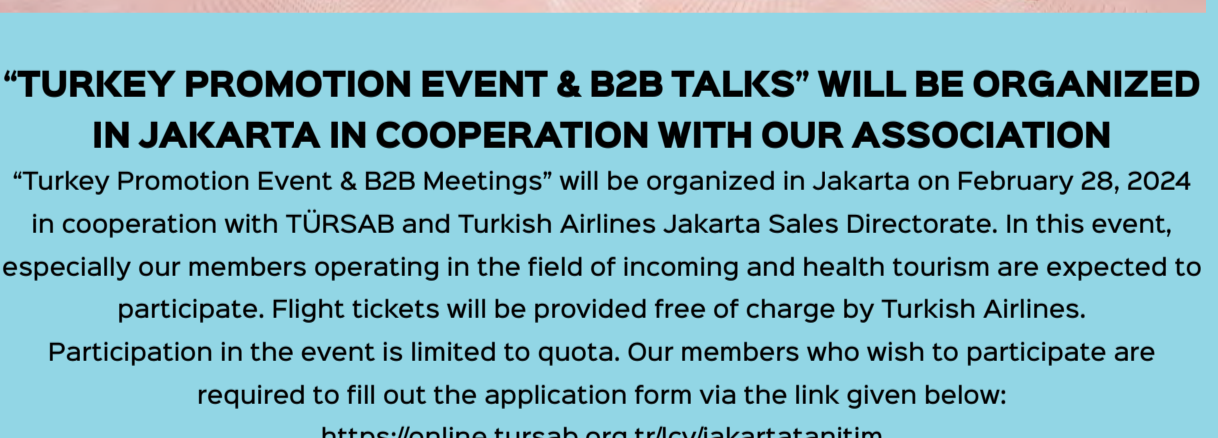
“TURKEY PROMOTION EVENT & B2B TALKS” WILL BE ORGANIZED IN JAKARTA IN COOPERATION WITH OUR ASSOCIATION

“Turkey Promotion Event & B2B Meetings” will be organized in Jakarta on February 28, 2024 in cooperation with TÜRSAB and Turkish Airlines Jakarta Sales Directorate. In this event, especially our members operating in the field of incoming and health tourism are expected to participate. Flight tickets will be provided free of charge by Turkish Airlines.

Participation in the event is limited to quota. Our members who wish to participate are required to fill out the application form via the link given below:

https://online.tursab.org.tr/lcv/jakartatanitim